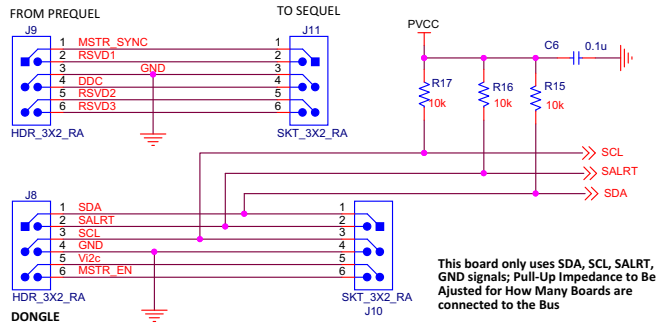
FROM PREQUEL

TO SEQUEL

J9

J11

1 MSTR_SYNC 1
2 RSVD1 2
3 GND 3
4 DDC 4
5 RSVD2 5
6 RSVD3 6

HDR_3X2_RA

SKT_3X2_RA

PVCC

C6

0.1u

R17
10k

R16
10k

R15
10k

SCL

SALRT

SDA

J8

J10

1 SDA 1
2 SALRT 2
3 SCL 3
4 GND 4
5 Vi2c 5
6 MSTR_EN 6

HDR_3X2_RA

SKT_3X2_RA

DONGLE

This board only uses SDA, SCL, SALRT, GND signals; Pull-Up Impedance to Be Ajusted for How Many Boards are connected to the Bus